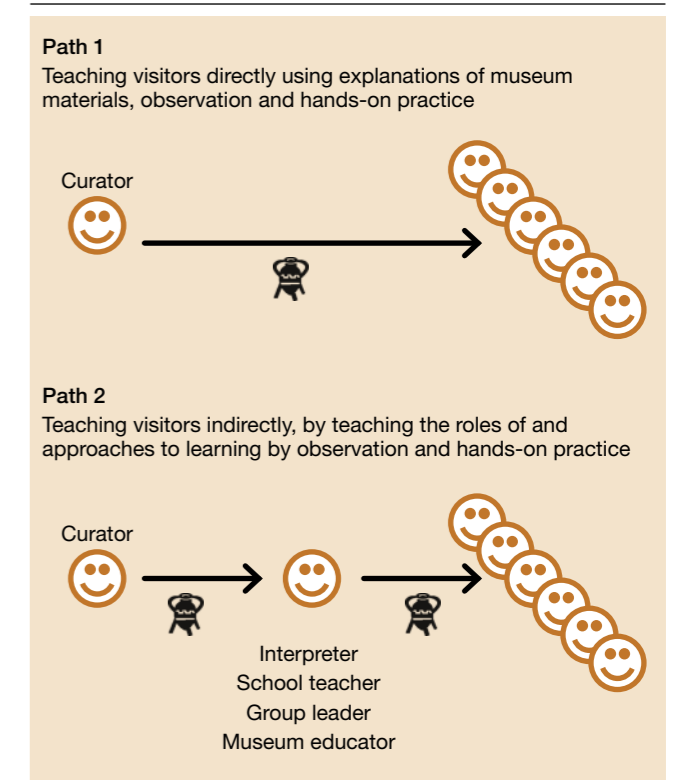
**Path 1**
Teaching visitors directly using explanations of museum materials, observation and hands-on practice

Curator

**Path 2**
Teaching visitors indirectly, by teaching the roles of and approaches to learning by observation and hands-on practice

Curator

Interpreter
School teacher
Group leader
Museum educator